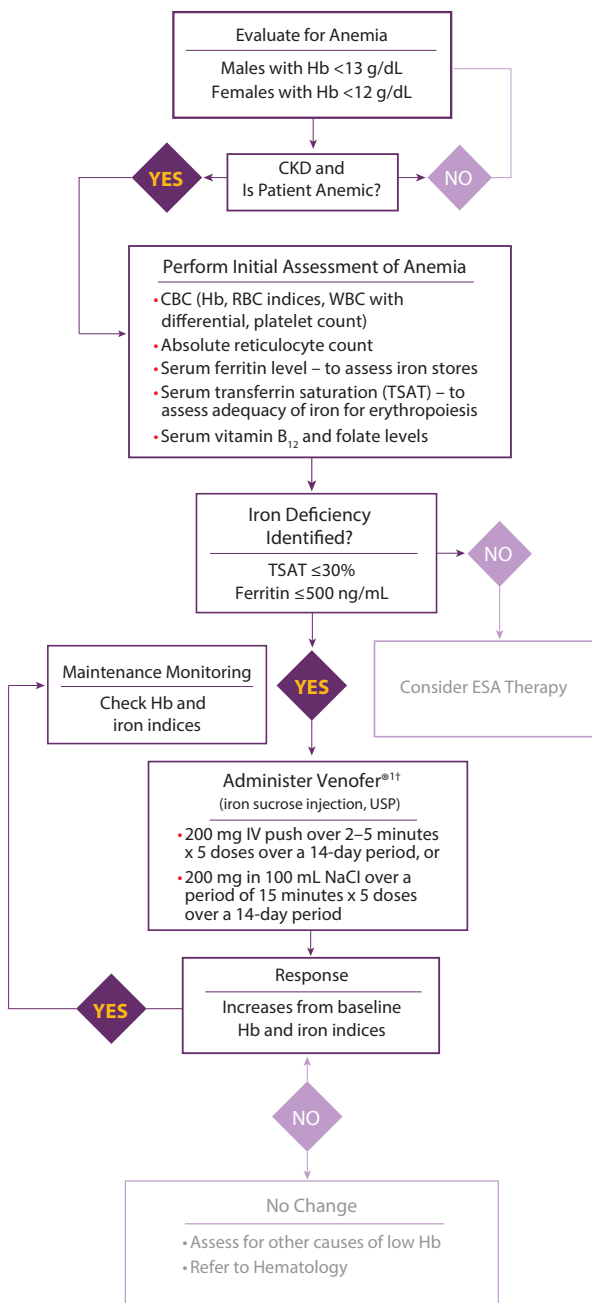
Evaluate for Anemia

Males with Hb <13 g/dL
Females with Hb <12 g/dL

YES

CKD and Is Patient Anemic?

NO

Perform Initial Assessment of Anemia

• CBC (Hb, RBC indices, WBC with differential, platelet count)
• Absolute reticulocyte count
• Serum ferritin level – to assess iron stores
• Serum transferrin saturation (TSAT) – to assess adequacy of iron for erythropoiesis
• Serum vitamin $B_{12}$ and folate levels

Iron Deficiency Identified?

TSAT ≤30%
Ferritin ≤500 ng/mL

NO

Consider ESA Therapy

Maintenance Monitoring

Check Hb and iron indices

YES

Administer Venofer®1†
(iron sucrose injection, USP)

• 200 mg IV push over 2–5 minutes x 5 doses over a 14-day period, or
• 200 mg in 100 mL NaCl over a period of 15 minutes x 5 doses over a 14-day period

YES

Response

Increases from baseline Hb and iron indices

NO

No Change

• Assess for other causes of low Hb
• Refer to Hematology